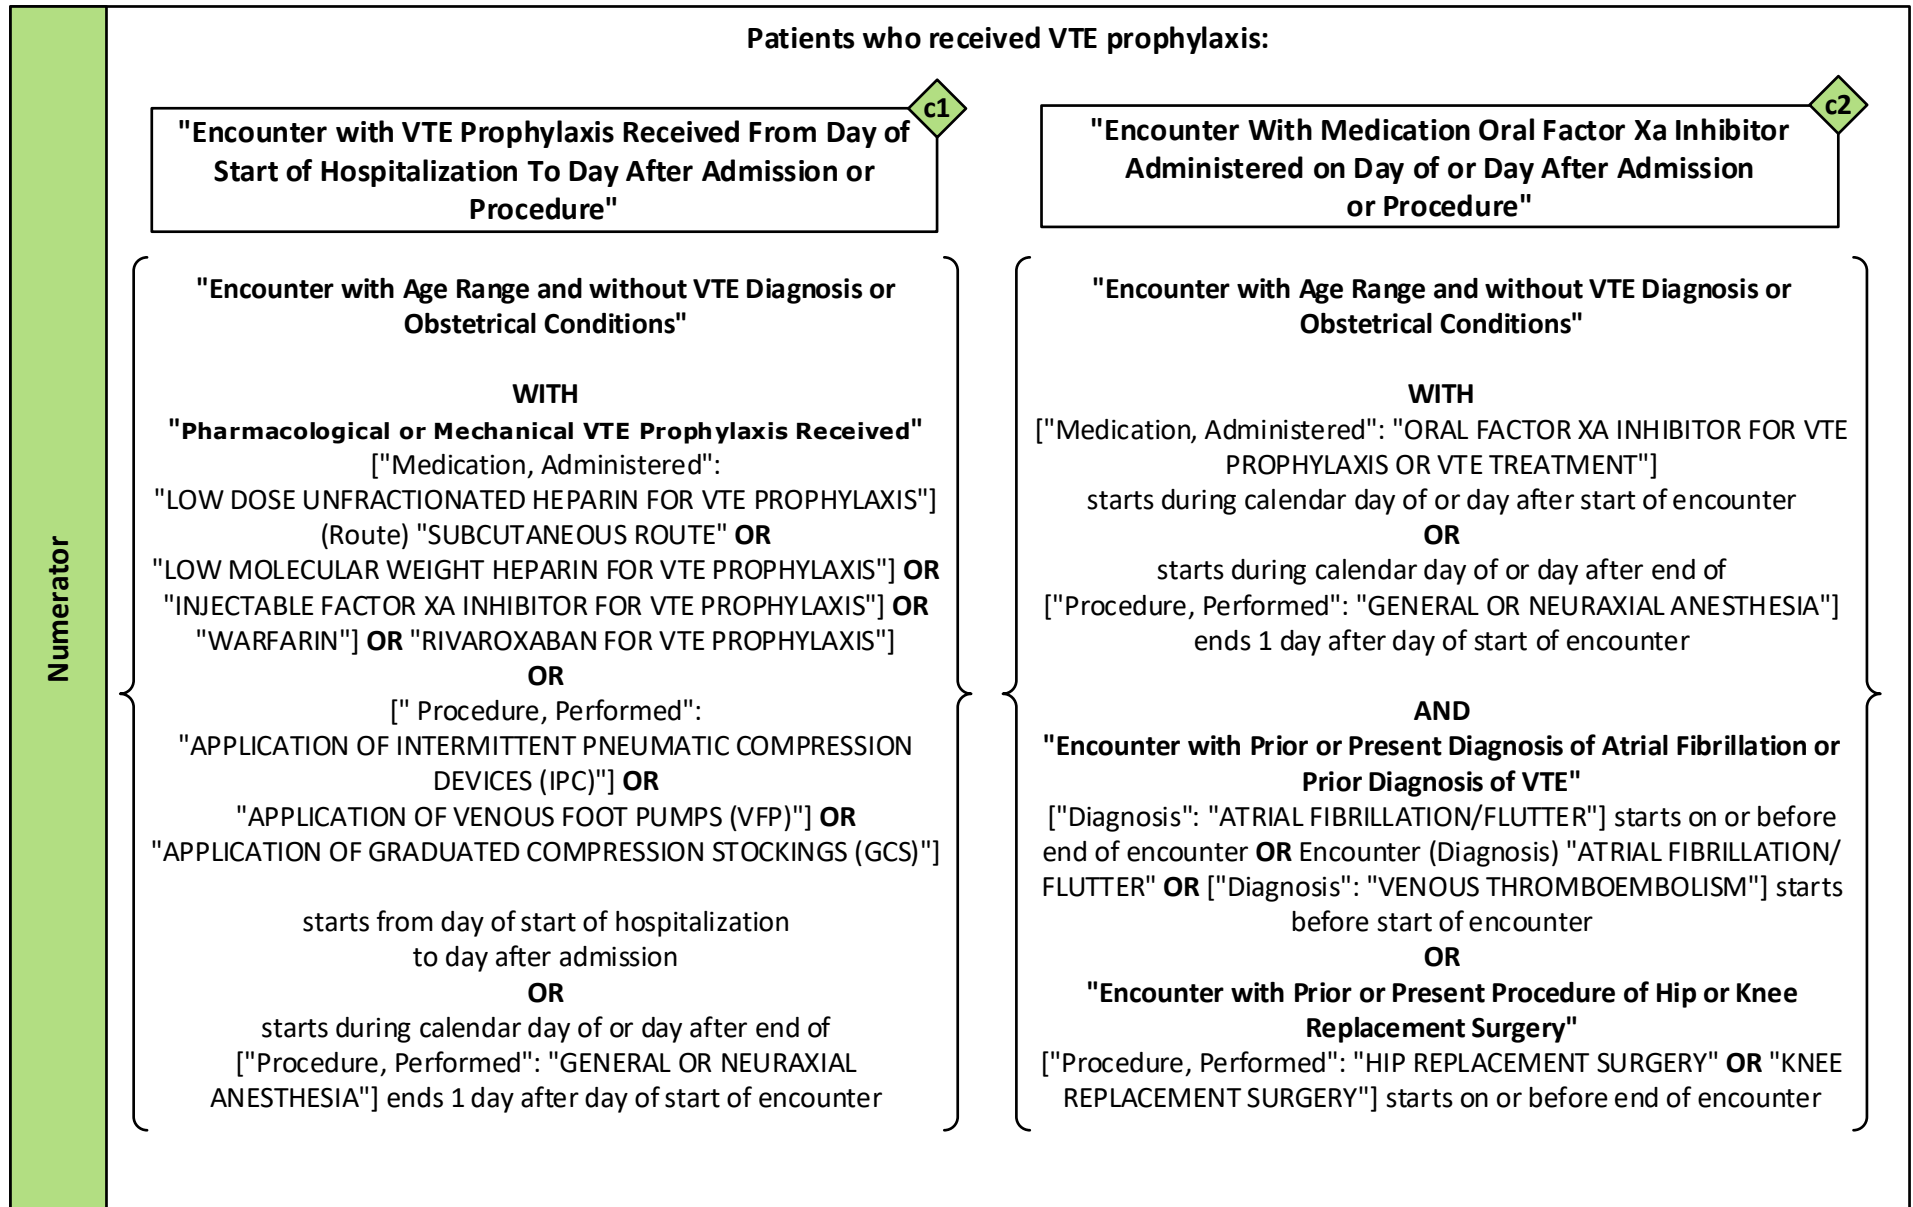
Numerator

Patients who received VTE prophylaxis:

c1

"Encounter with VTE Prophylaxis Received From Day of Start of Hospitalization To Day After Admission or Procedure"

"Encounter with Age Range and without VTE Diagnosis or Obstetrical Conditions"

WITH

"Pharmacological or Mechanical VTE Prophylaxis Received"
["Medication, Administered":
"LOW DOSE UNFRACTIONATED HEPARIN FOR VTE PROPHYLAXIS"] (Route) "SUBCUTANEOUS ROUTE" OR
"LOW MOLECULAR WEIGHT HEPARIN FOR VTE PROPHYLAXIS"] OR
"INJECTABLE FACTOR XA INHIBITOR FOR VTE PROPHYLAXIS"] OR
"WARFARIN"] OR "RIVAROXABAN FOR VTE PROPHYLAXIS"]
OR
[" Procedure, Performed":
"APPLICATION OF INTERMITTENT PNEUMATIC COMPRESSION DEVICES (IPC)"] OR
"APPLICATION OF VENOUS FOOT PUMPS (VFP)"] OR
"APPLICATION OF GRADUATED COMPRESSION STOCKINGS (GCS)"]

starts from day of start of hospitalization to day after admission
OR
starts during calendar day of or day after end of ["Procedure, Performed": "GENERAL OR NEURAXIAL ANESTHESIA"] ends 1 day after day of start of encounter

c2

"Encounter With Medication Oral Factor Xa Inhibitor Administered on Day of or Day After Admission or Procedure"

"Encounter with Age Range and without VTE Diagnosis or Obstetrical Conditions"

WITH
["Medication, Administered": "ORAL FACTOR XA INHIBITOR FOR VTE PROPHYLAXIS OR VTE TREATMENT"]
starts during calendar day of or day after start of encounter
OR
starts during calendar day of or day after end of
["Procedure, Performed": "GENERAL OR NEURAXIAL ANESTHESIA"]
ends 1 day after day of start of encounter

AND
"Encounter with Prior or Present Diagnosis of Atrial Fibrillation or Prior Diagnosis of VTE"
["Diagnosis": "ATRIAL FIBRILLATION/FLUTTER"] starts on or before end of encounter OR Encounter (Diagnosis) "ATRIAL FIBRILLATION/ FLUTTER" OR ["Diagnosis": "VENOUS THROMBOEMBOLISM"] starts before start of encounter
OR
"Encounter with Prior or Present Procedure of Hip or Knee Replacement Surgery"
["Procedure, Performed": "HIP REPLACEMENT SURGERY" OR "KNEE REPLACEMENT SURGERY"] starts on or before end of encounter